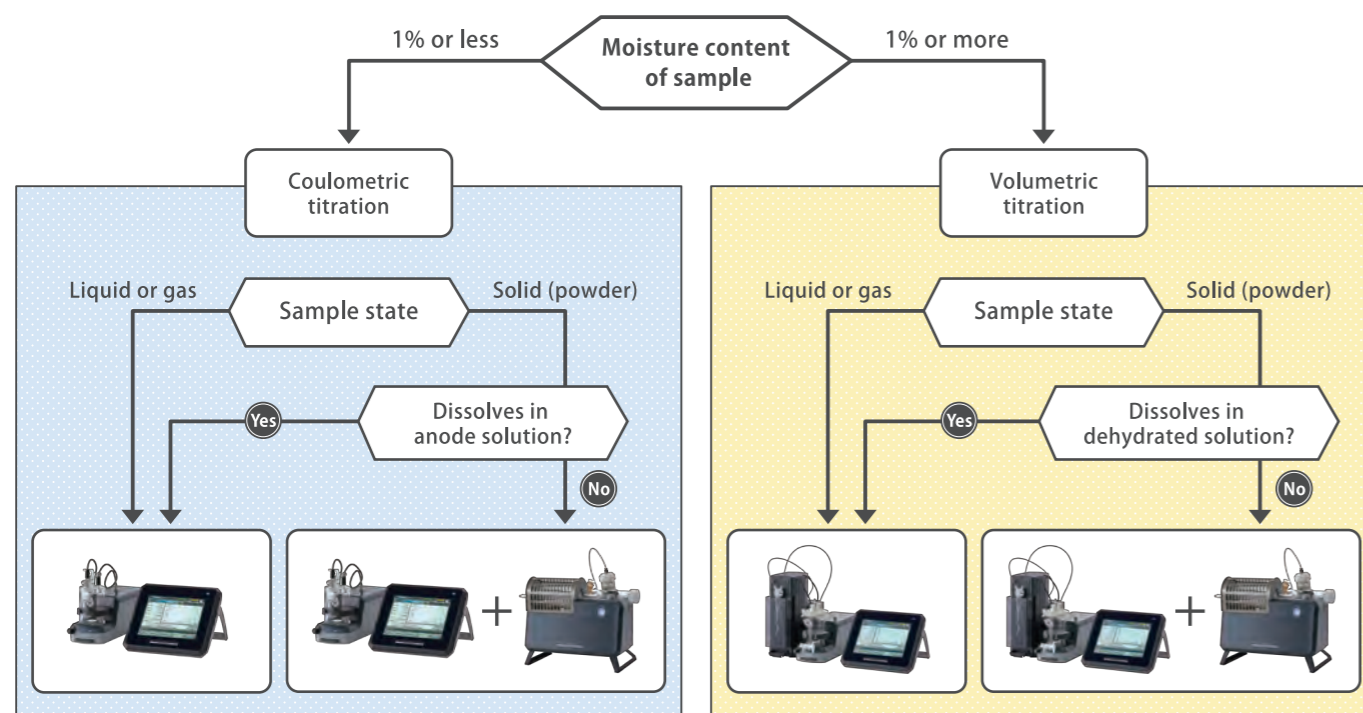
Moisture content of sample

1% or less

1% or more

Coulometric titration

Volumetric titration

Liquid or gas

Sample state

Solid (powder)

Dissolves in anode solution?

Yes

No

+

Liquid or gas

Sample state

Solid (powder)

Dissolves in dehydrated solution?

Yes

No

+